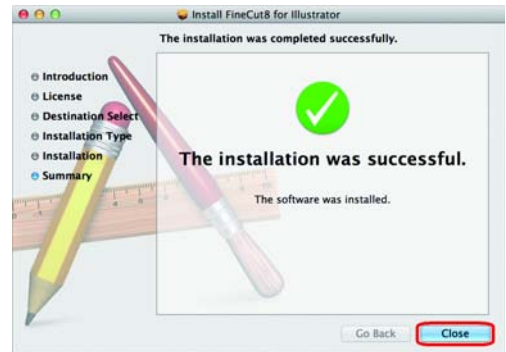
Install FineCut8 for Illustrator

The installation was completed successfully.

Introduction
License
Destination Select
Installation Type
Installation
Summary

The installation was successful.

The software was installed.

Go Back
Close